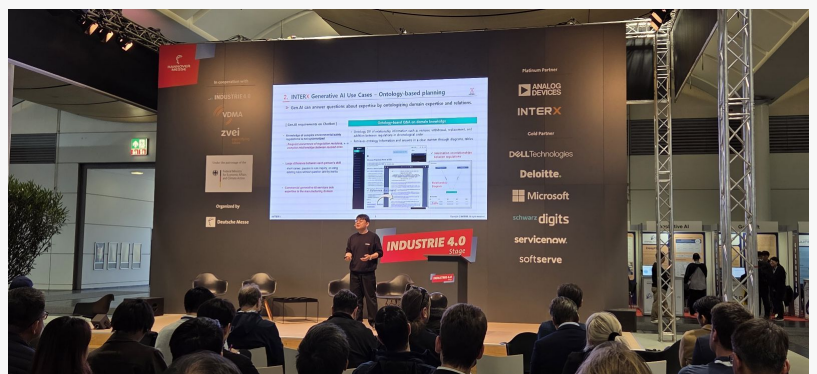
In cooperation with

INDUSTRIE 4.0

VDMA

zvei

Organized by

Deutsche Messe

INTERX Generative AI Use Cases – Ontology-based planning

Gen AI can answer questions about expertise by ontologizing domain expertise and relations.

Ontology-based Q&A on domain knowledge

Platinum Partner

ANALOG DEVICES

INTERX

Gold Partner

DELL Technologies

Deloitte.

Microsoft

schwarz digits

servicenow.

softserve

INDUSTRIE 4.0 Stage